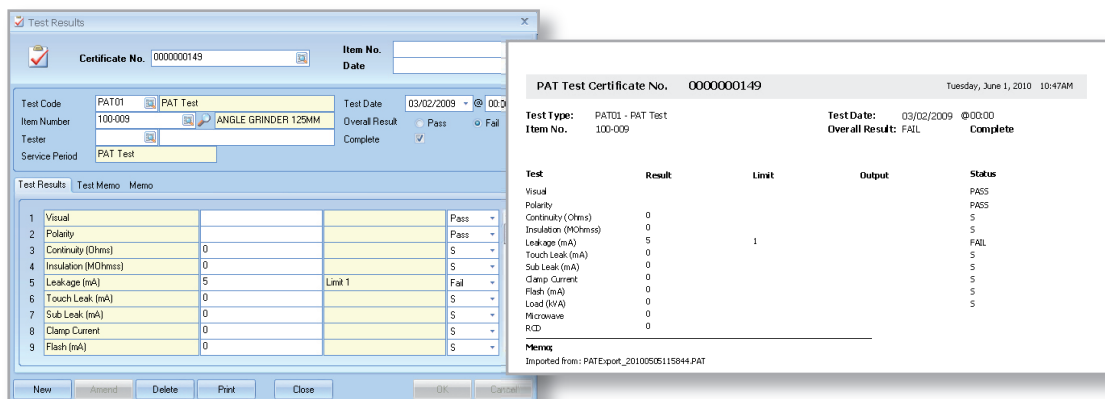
Test Results

Certificate No. 0000000149

Item No.
Date

Test Code PAT01 PAT Test
Item Number 100-009 ANGLE GRINDER 125MM
Tester
Service Period PAT Test

Test Date 03/02/2009 @ 00:0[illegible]
Overall Result Pass Fail
Complete

Test Results | Test Memo | Memo

| | | | | |
|---|---|---|---|---|
| 1 | Visual | | | Pass |
| 2 | Polarity | | | Pass |
| 3 | Continuity (Ohms) | 0 | | S |
| 4 | Insulation (MOhmss) | 0 | | S |
| 5 | Leakage (mA) | 5 | Limit 1 | Fail |
| 6 | Touch Leak (mA) | 0 | | S |
| 7 | Sub Leak (mA) | 0 | | S |
| 8 | Clamp Current | 0 | | S |
| 9 | Flash (mA) | 0 | | S |

New Amend Delete Print Close OK Cancel

PAT Test Certificate No. 0000000149 Tuesday, June 1, 2010 10:47AM

Test Type: PAT01 - PAT Test
Item No. 100-009
Test Date: 03/02/2009 @00:00
Overall Result: FAIL Complete

| Test | Result | Limit | Output | Status |
|---|---|---|---|---|
| Visual | | | | PASS |
| Polarity | | | | PASS |
| Continuity (Ohms) | 0 | | | S |
| Insulation (MOhmss) | 0 | | | S |
| Leakage (mA) | 5 | 1 | | FAIL |
| Touch Leak (mA) | 0 | | | S |
| Sub Leak (mA) | 0 | | | S |
| Clamp Current | 0 | | | S |
| Flash (mA) | 0 | | | S |
| Load (kVA) | 0 | | | S |
| Microwave | 0 | | | |
| RCD | 0 | | | |

Memo:
Imported from: PATExport_20100505115844.PAT